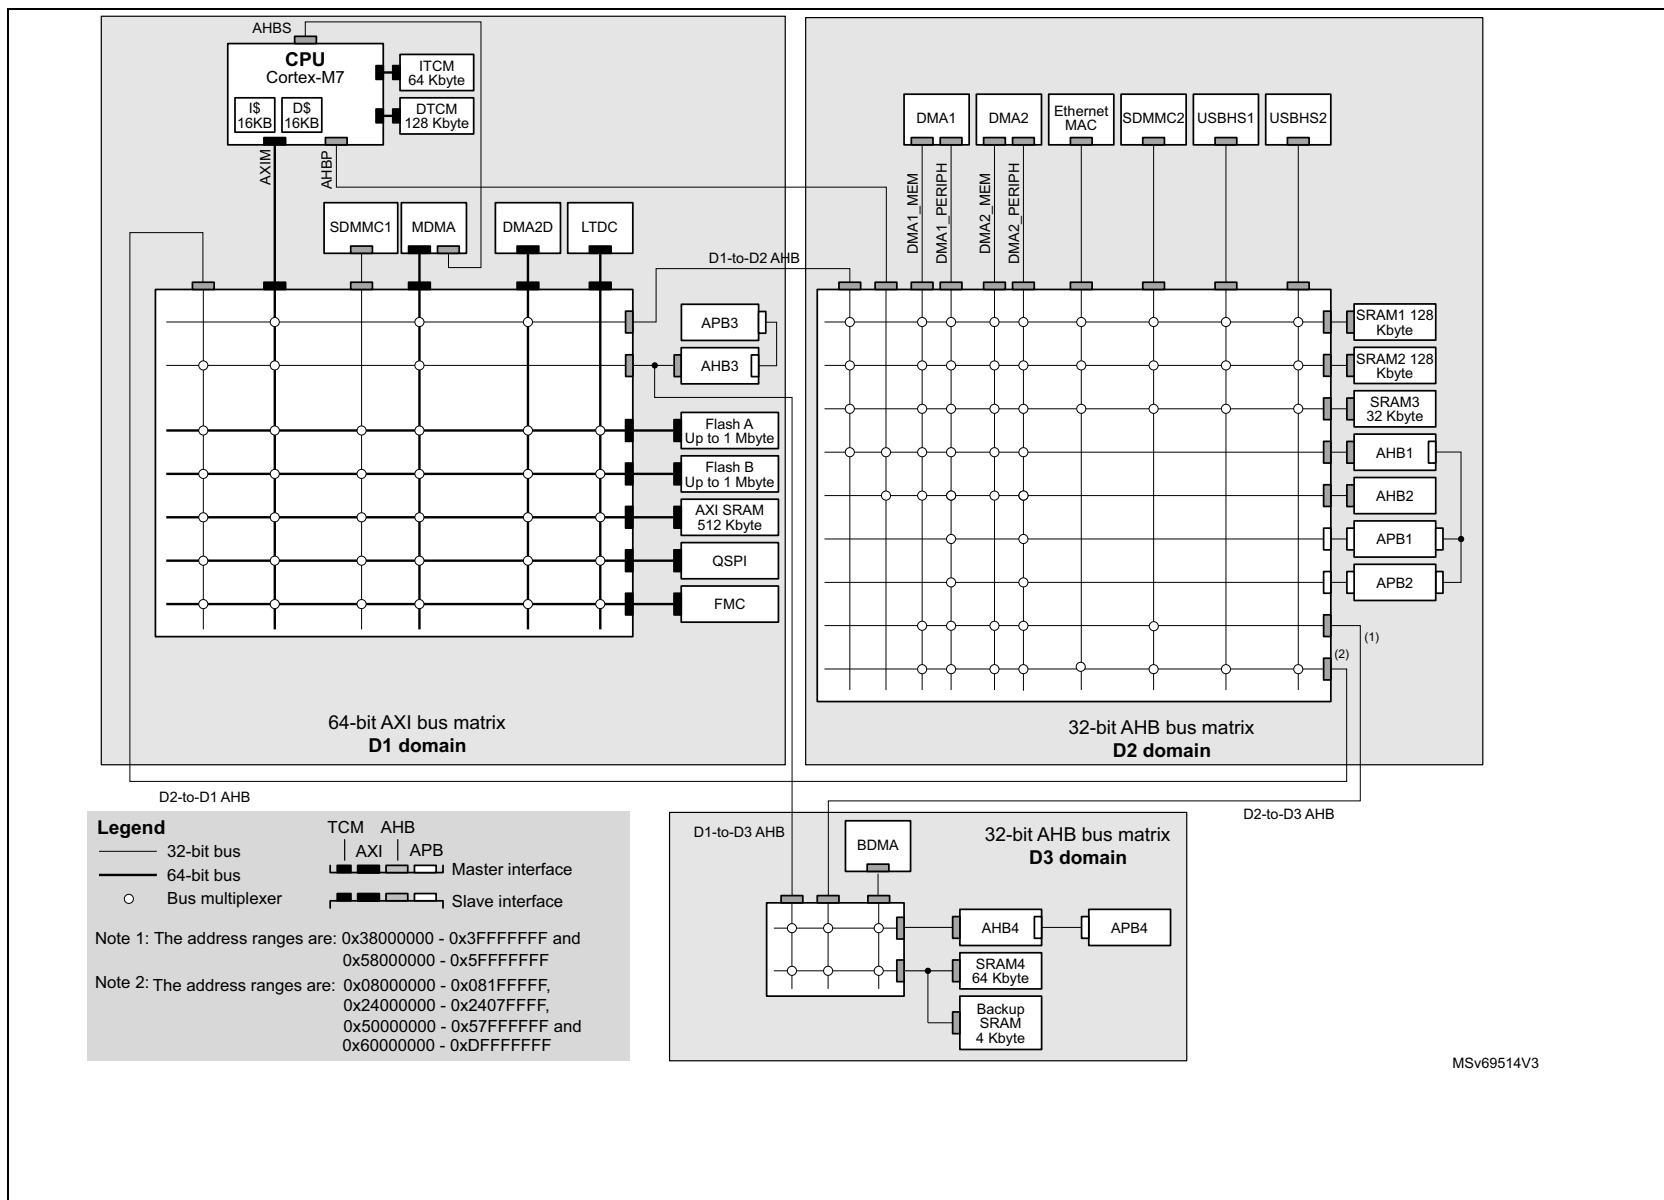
AHBS
CPU
Cortex-M7
I$
16KB
D$
16KB
ITCM
64 Kbyte
DTCM
128 Kbyte
AXIM
AHBP
SDMMC1
MDMA
DMA2D
LTDC
APB3
AHB3
Flash A
Up to 1 Mbyte
Flash B
Up to 1 Mbyte
AXI SRAM
512 Kbyte
QSPI
FMC
64-bit AXI bus matrix
D1 domain

DMA1
DMA2
Ethernet MAC
SDMMC2
USBHS1
USBHS2
DMA1_MEM
DMA1_PERIPH
DMA2_MEM
DMA2_PERIPH
D1-to-D2 AHB
SRAM1 128 Kbyte
SRAM2 128 Kbyte
SRAM3
32 Kbyte
AHB1
AHB2
APB1
APB2
(1)
(2)
32-bit AHB bus matrix
D2 domain

D2-to-D1 AHB
D2-to-D3 AHB

Legend
32-bit bus
64-bit bus
Bus multiplexer
TCM AHB
AXI APB
Master interface
Slave interface
Note 1: The address ranges are: 0x38000000 - 0x3FFFFFFF and 0x58000000 - 0x5FFFFFFF
Note 2: The address ranges are: 0x08000000 - 0x081FFFFF, 0x24000000 - 0x2407FFFF, 0x50000000 - 0x57FFFFFF and 0x60000000 - 0xDFFFFFFF

D1-to-D3 AHB
BDMA
32-bit AHB bus matrix
D3 domain
AHB4
APB4
SRAM4
64 Kbyte
Backup
SRAM
4 Kbyte

MSv69514V3